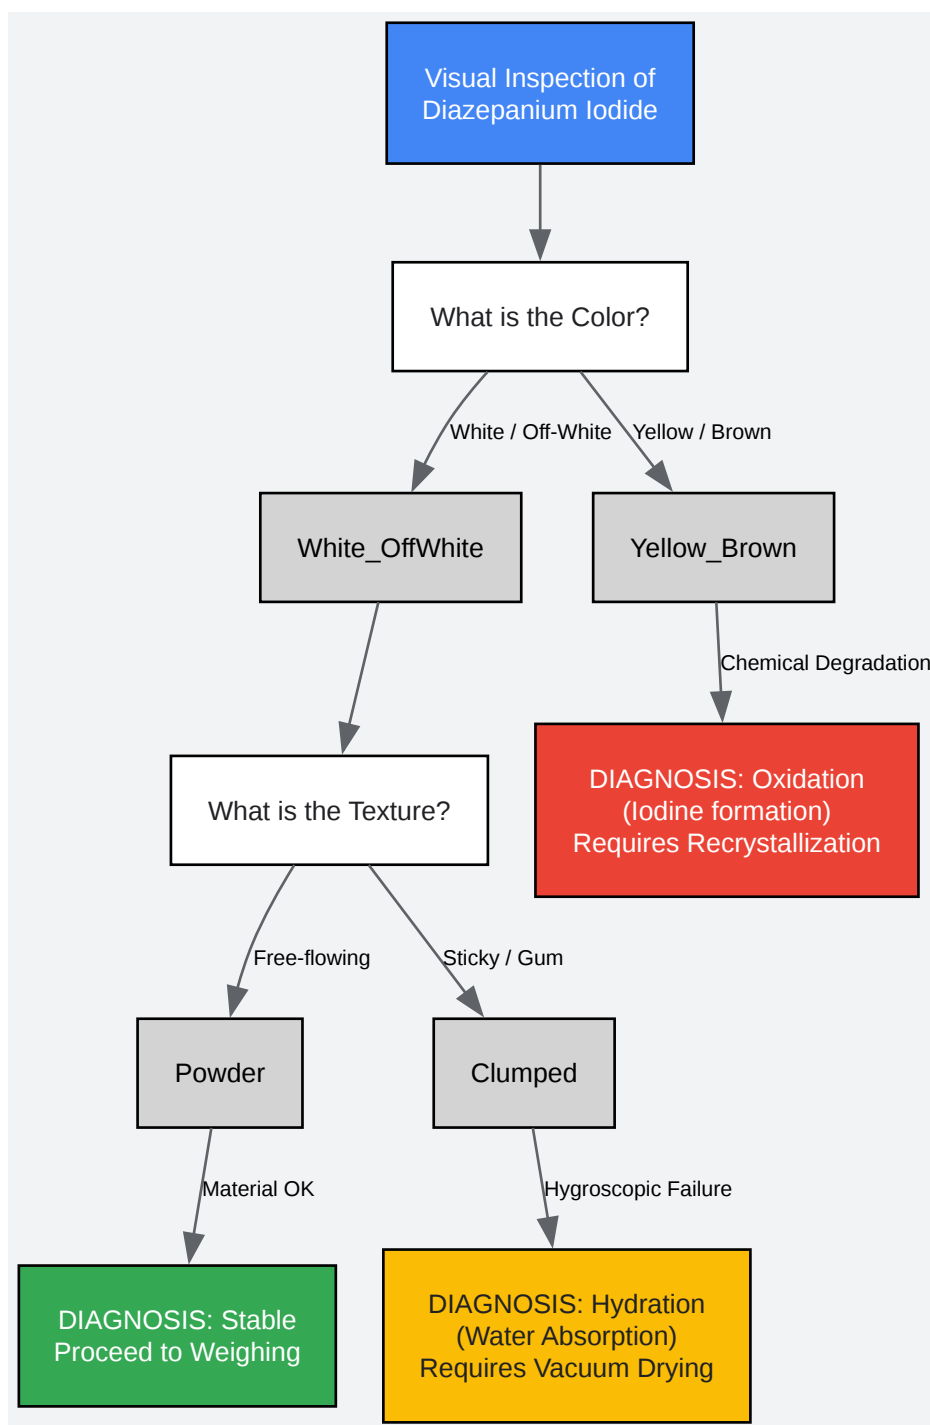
Visual Inspection of Diazepanium Iodide

What is the Color?

White / Off-White

Yellow / Brown

White_OffWhite

Yellow_Brown

Chemical Degradation

DIAGNOSIS: Oxidation (Iodine formation) Requires Recrystallization

What is the Texture?

Free-flowing

Sticky / Gum

Powder

Clumped

Material OK

Hygroscopic Failure

DIAGNOSIS: Stable Proceed to Weighing

DIAGNOSIS: Hydration (Water Absorption) Requires Vacuum Drying